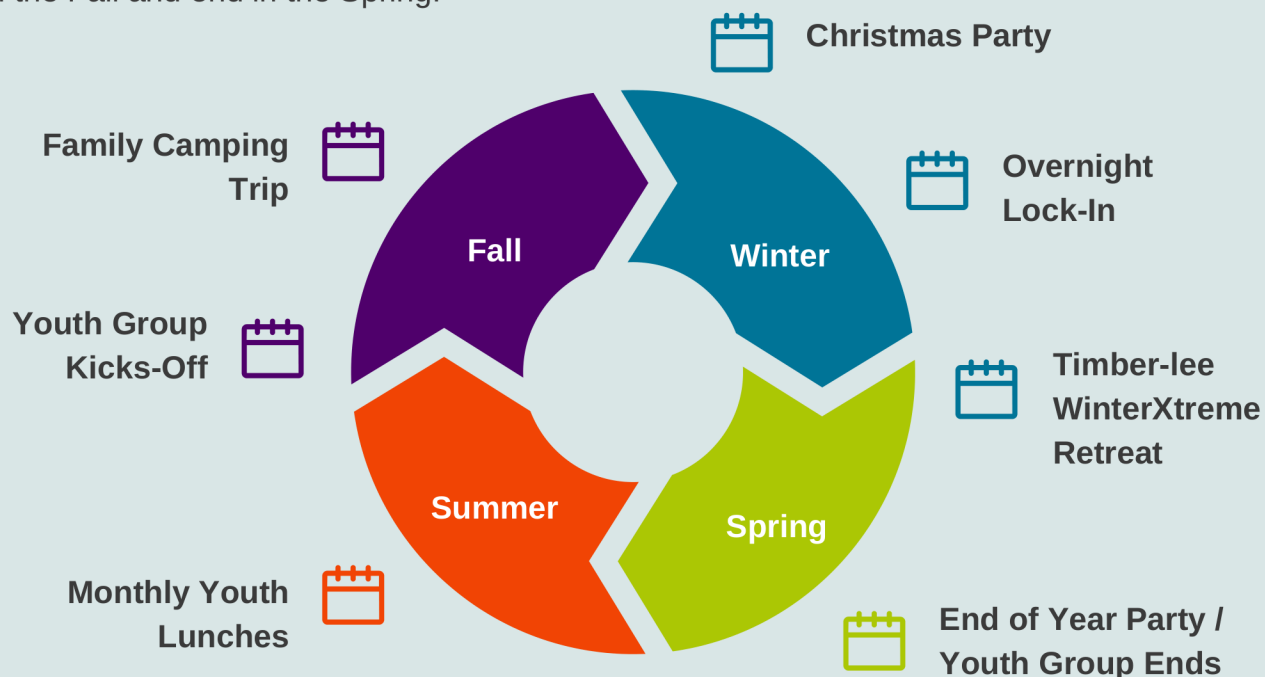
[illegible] the Fall and end in the Spring.

Christmas Party

Family Camping Trip

Overnight Lock-In

Fall

Winter

Youth Group Kicks-Off

Timber-lee WinterXtreme Retreat

Summer

Spring

Monthly Youth Lunches

End of Year Party / Youth Group Ends